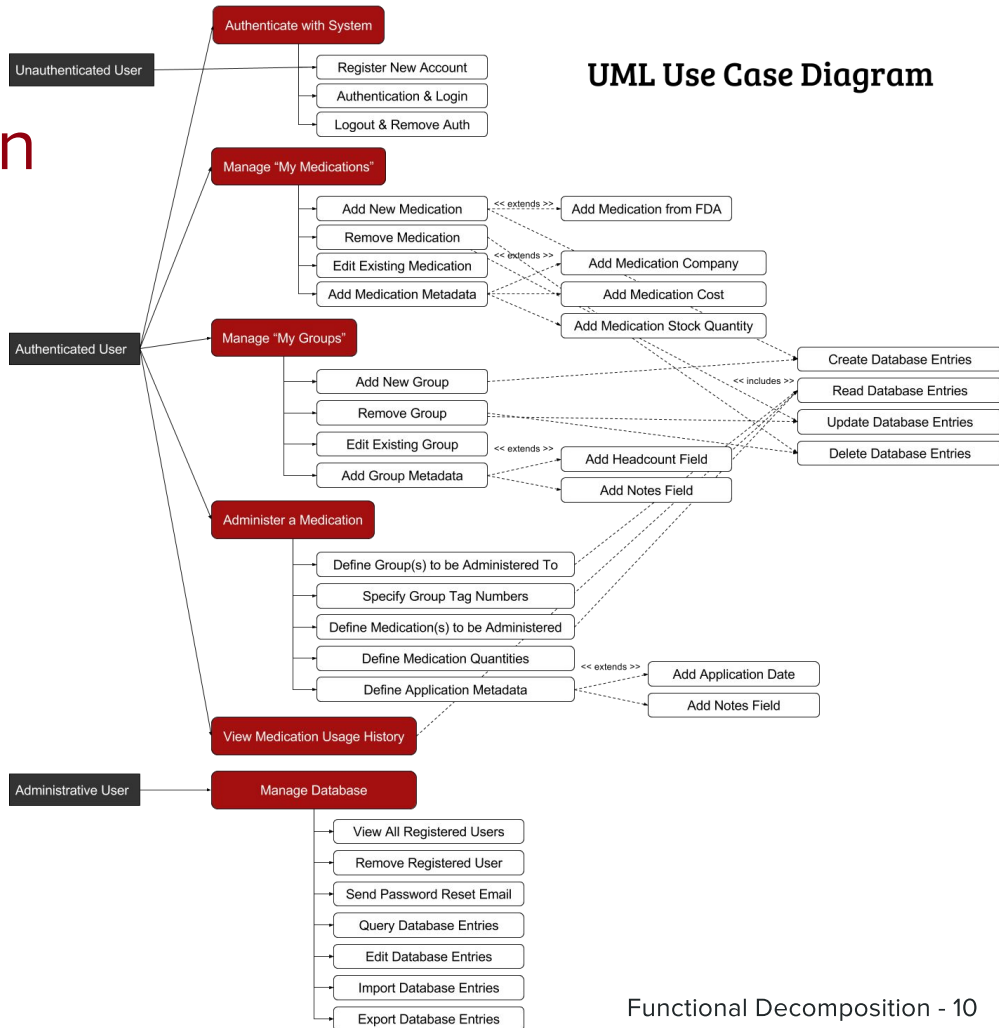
n

UML Use Case Diagram

Unauthenticated User

Authenticate with System

Register New Account

Authentication & Login

Logout & Remove Auth

Manage "My Medications"

Add New Medication

<< extends >>

Add Medication from FDA

Remove Medication

<< extends >>

Edit Existing Medication

Add Medication Company

Add Medication Metadata

Add Medication Cost

Add Medication Stock Quantity

Authenticated User

Manage "My Groups"

Create Database Entries

Add New Group

<< includes >>

Read Database Entries

Remove Group

Update Database Entries

Edit Existing Group

Delete Database Entries

<< extends >>

Add Group Metadata

Add Headcount Field

Add Notes Field

Administer a Medication

Define Group(s) to be Administered To

Specify Group Tag Numbers

Define Medication(s) to be Administered

Define Medication Quantities

<< extends >>

Define Application Metadata

Add Application Date

Add Notes Field

View Medication Usage History

Administrative User

Manage Database

View All Registered Users

Remove Registered User

Send Password Reset Email

Query Database Entries

Edit Database Entries

Import Database Entries

Export Database Entries

Functional Decomposition - 10